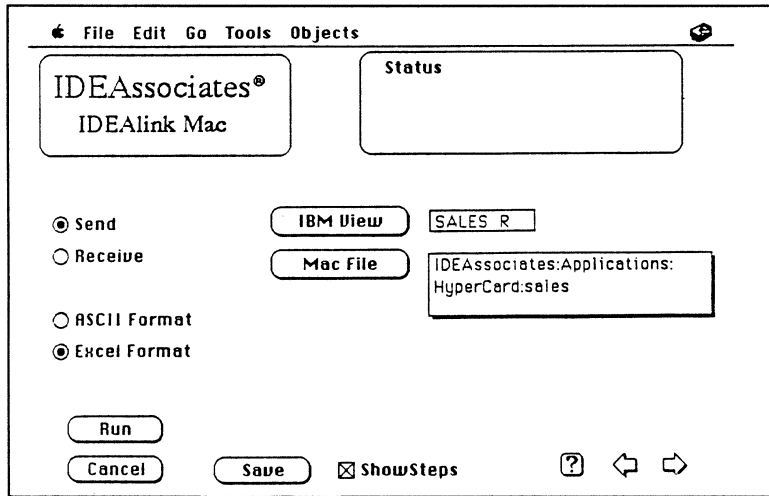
File Edit Go Tools Objects

IDEAssociates®
IDEAlink Mac

Status

Send
Receive

IBM View
SALES R

Mac File
IDEAssociates:Applications:HyperCard:sales

ASCII Format
Excel Format

Run
Cancel
Save
ShowSteps
?